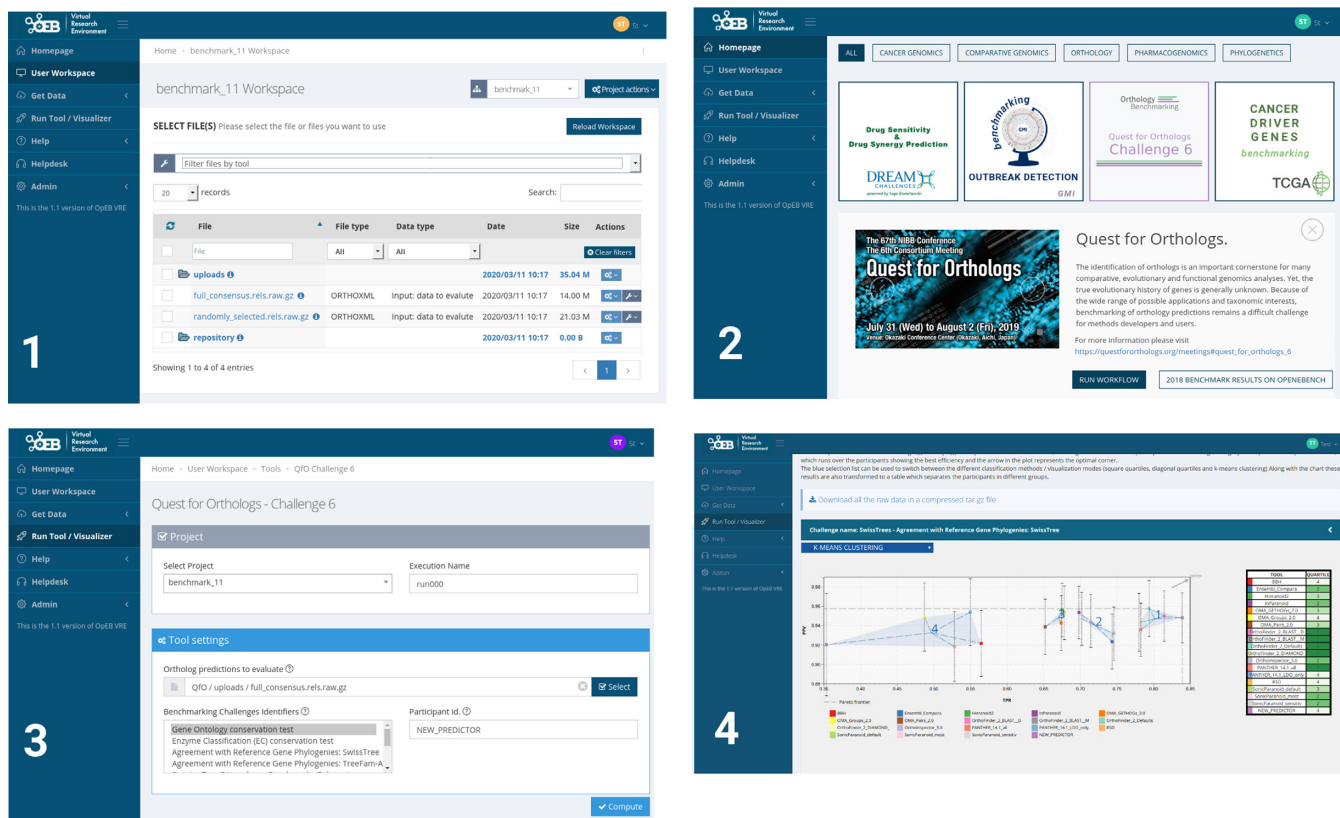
OpEB Virtual Research Environment

ST St

Homepage
User Workspace
Get Data
Run Tool / Visualizer
Help
Helpdesk
Admin

This is the 1.1 version of OpEB VRE

Home / benchmark_11 Workspace

benchmark_11 Workspace

benchmark_11 | Project actions

SELECT FILE(S) Please select the file or files you want to use

Reload Workspace

Filter files by tool

20 records

Search:

| | File | File type | Data type | Date | Size | Actions |
|---|---|---|---|---|---|---|
| | File | All | All | | | Clear filters |
| | uploads | | | 2020/03/11 10:17 | 35.04 M | |
| | full_consensus.rels.raw.gz | ORTHOXML | Input: data to evalute | 2020/03/11 10:17 | 14.00 M | |
| | randomly_selected.rels.raw.gz | ORTHOXML | Input: data to evalute | 2020/03/11 10:17 | 21.03 M | |
| | repository | | | 2020/03/11 10:17 | 0.00 B | |

Showing 1 to 4 of 4 entries

1

1

OpEB Virtual Research Environment

ST

Homepage
User Workspace
Get Data
Run Tool / Visualizer
Help
Helpdesk
Admin

This is the 1.1 version of OpEB VRE

ALL | CANCER GENOMICS | COMPARATIVE GENOMICS | ORTHOLOGY | PHARMACOGENOMICS | PHYLOGENETICS

Drug Sensitivity & Drug Synergy Prediction
DREAM CHALLENGES

benchmarking GMI
OUTBREAK DETECTION
GMI

Orthology Benchmarking
Quest for Orthologs Challenge 6

CANCER DRIVER GENES benchmarking
TCGA

The 67th NIBB Conference
The 6th Consortium Meeting
Quest for Orthologs
July 31 (Wed) to August 2 (Fri), 2019
Venue: Okazaki Conference Center (Okazaki, Aichi, Japan)

Quest for Orthologs.

The identification of orthologs is an important cornerstone for many comparative, evolutionary and functional genomics analyses. Yet, the true evolutionary history of genes is generally unknown. Because of the wide range of possible applications and taxonomic interests, benchmarking of orthology predictions remains a difficult challenge for methods developers and users.

For more information please visit
https://questfororthologs.org/meetings#quest_for_orthologs_6

RUN WORKFLOW
2018 BENCHMARK RESULTS ON OPENEBENCH

2

OpEB Virtual Research Environment

ST St

Homepage
User Workspace
Get Data
Run Tool / Visualizer
Help
Helpdesk
Admin

This is the 1.1 version of OpEB VRE

Home / User Workspace / Tools / QfO Challenge 6

Quest for Orthologs - Challenge 6

Project

Select Project
benchmark_11

Execution Name
run000

Tool settings

Ortholog predictions to evaluate
QfO / uploads / full_consensus.rels.raw.gz
Select

Benchmarking Challenges Identifiers
Gene Ontology conservation test
Enzyme Classification (EC) conservation test
Agreement with Reference Gene Phylogenies: SwissTree
Agreement with Reference Gene Phylogenies: TreeFam-A

Participant Id.
NEW_PREDICTOR

Compute

3

OpEB Virtual Research Environment

TT Test

Homepage
User Workspace
Get Data
Run Tool / Visualizer
Help
Helpdesk
Admin

This is the 1.1 version of OpEB VRE

which runs over the participants showing the best efficiency and the arrow in the plot represents the optimal corner.
The blue selection list can be used to switch between the different classification methods / visualization modes (square quartiles, diagonal quartiles and k-means clustering) Along with the chart these results are also transformed to a table which separates the participants in different groups.

Download all the raw data in a compressed tar.gz file

Challenge name: SwissTrees - Agreement with Reference Gene Phylogenies: SwissTree

K-MEANS CLUSTERING

4

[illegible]

4